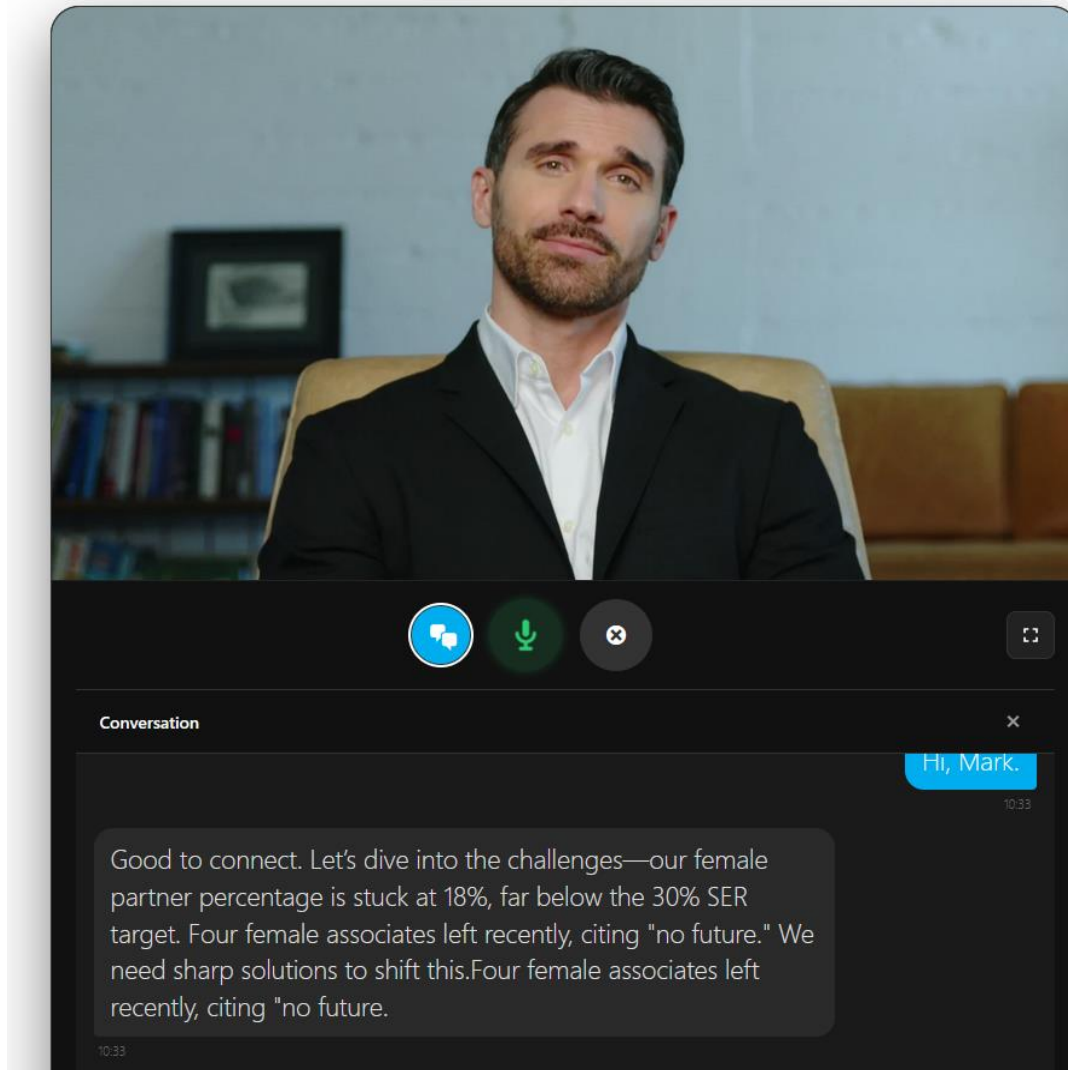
Conversation

×

Hi, Mark.

10:33

Good to connect. Let’s dive into the challenges—our female partner percentage is stuck at 18%, far below the 30% SER target. Four female associates left recently, citing "no future." We need sharp solutions to shift this.Four female associates left recently, citing "no future.

10:33